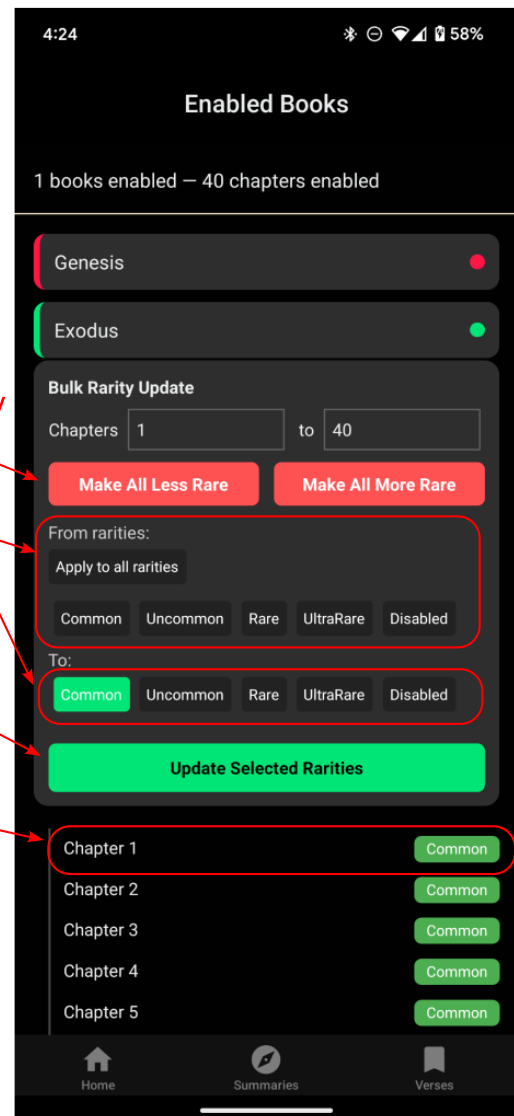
4:24

58%

Enabled Books

1 books enabled — 40 chapters enabled

Genesis

Exodus

Bulk Rarity Update

Chapters 1 to 40

Make All Less Rare

Make All More Rare

From rarities:

Apply to all rarities

Common Uncommon Rare UltraRare Disabled

To:

Common Uncommon Rare UltraRare Disabled

Update Selected Rarities

Chapter 1 Common

Chapter 2 Common

Chapter 3 Common

Chapter 4 Common

Chapter 5 Common

Home Summaries Verses